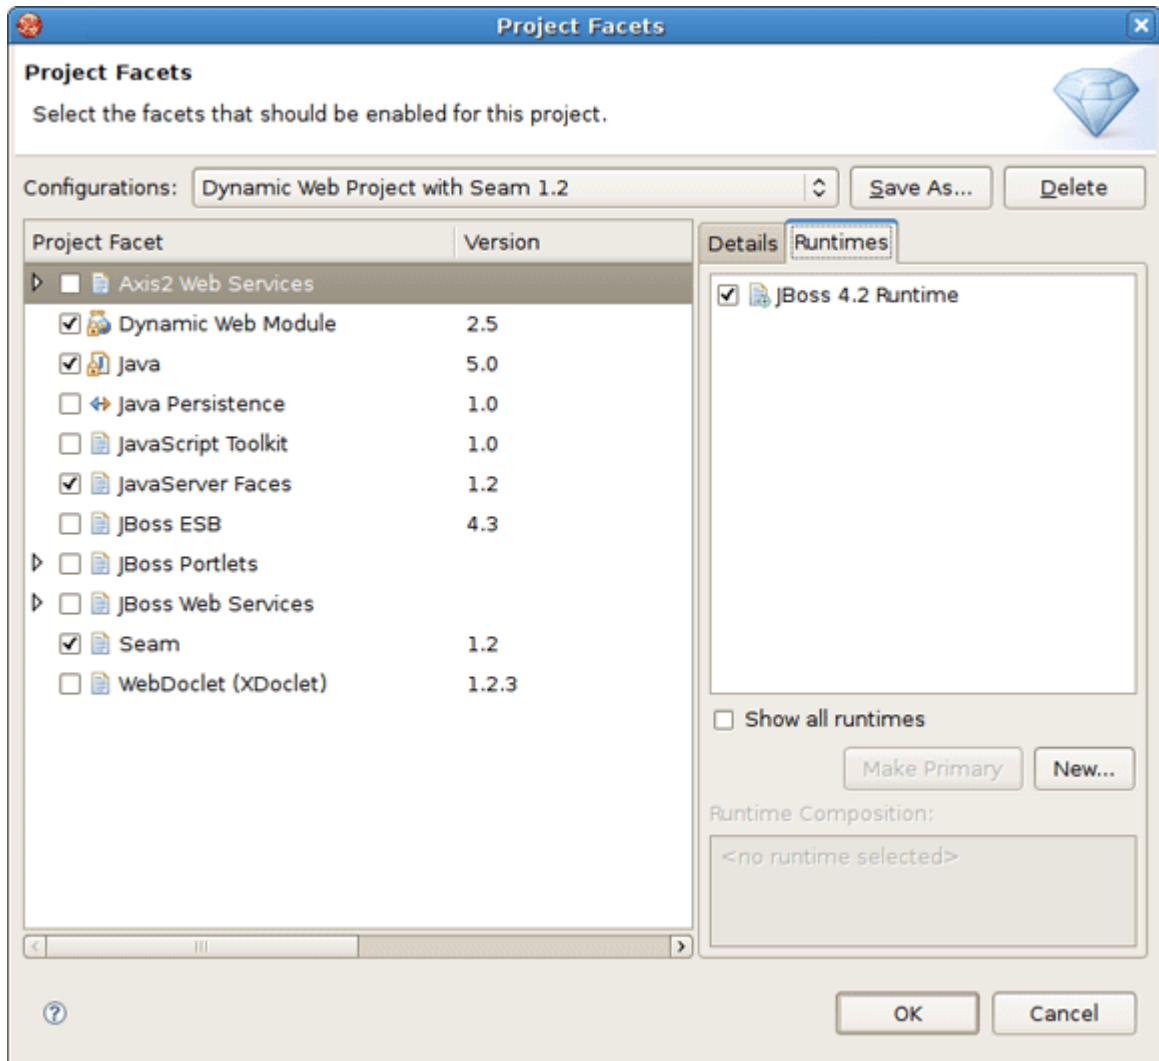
Project Facets

Project Facets

Select the facets that should be enabled for this project.

Configurations: Dynamic Web Project with Seam 1.2

Save As...

Delete

| Project Facet | Version |
|---|---|
| Axis2 Web Services | |
| Dynamic Web Module | 2.5 |
| Java | 5.0 |
| Java Persistence | 1.0 |
| JavaScript Toolkit | 1.0 |
| JavaServer Faces | 1.2 |
| JBoss ESB | 4.3 |
| JBoss Portlets | |
| JBoss Web Services | |
| Seam | 1.2 |
| WebDoclet (XDoclet) | 1.2.3 |

Details

Runtimes

JBoss 4.2 Runtime

Show all runtimes

Make Primary

New...

Runtime Composition:

<no runtime selected>

OK

Cancel